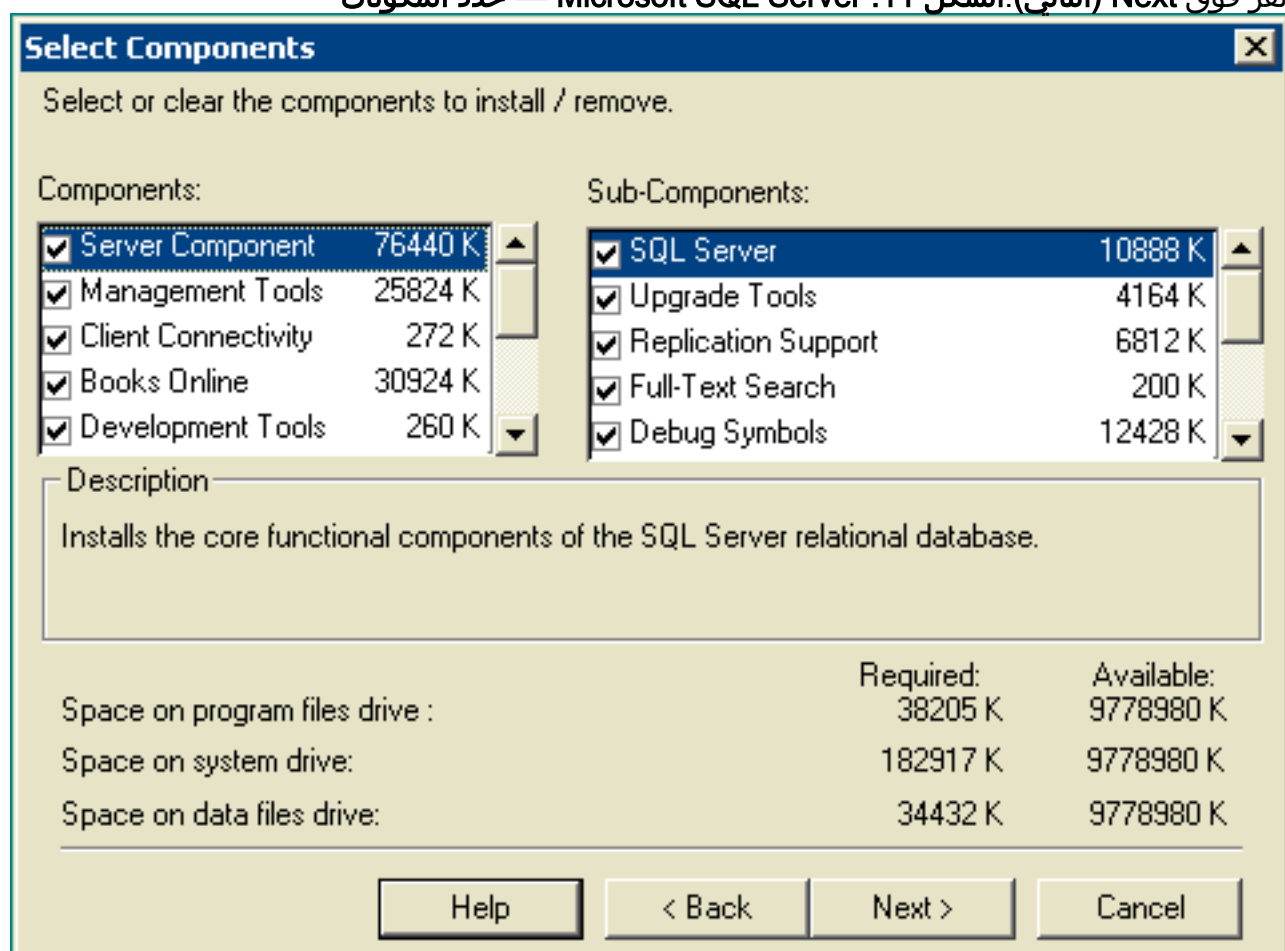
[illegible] Next (التالي).الشكل ١١: Microsoft SQL Server — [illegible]

Select Components

Select or clear the components to install / remove.

Components:

| Component | Size |
|---|---|
| Server Component | 76440 K |
| Management Tools | 25824 K |
| Client Connectivity | 272 K |
| Books Online | 30924 K |
| Development Tools | 260 K |

Sub-Components:

| Sub-Component | Size |
|---|---|
| SQL Server | 10888 K |
| Upgrade Tools | 4164 K |
| Replication Support | 6812 K |
| Full-Text Search | 200 K |
| Debug Symbols | 12428 K |

Description

Installs the core functional components of the SQL Server relational database.

| | Required: | Available: |
|---|---|---|
| Space on program files drive : | 38205 K | 9778980 K |
| Space on system drive: | 182917 K | 9778980 K |
| Space on data files drive: | 34432 K | 9778980 K |

Help | < Back | Next > | Cancel